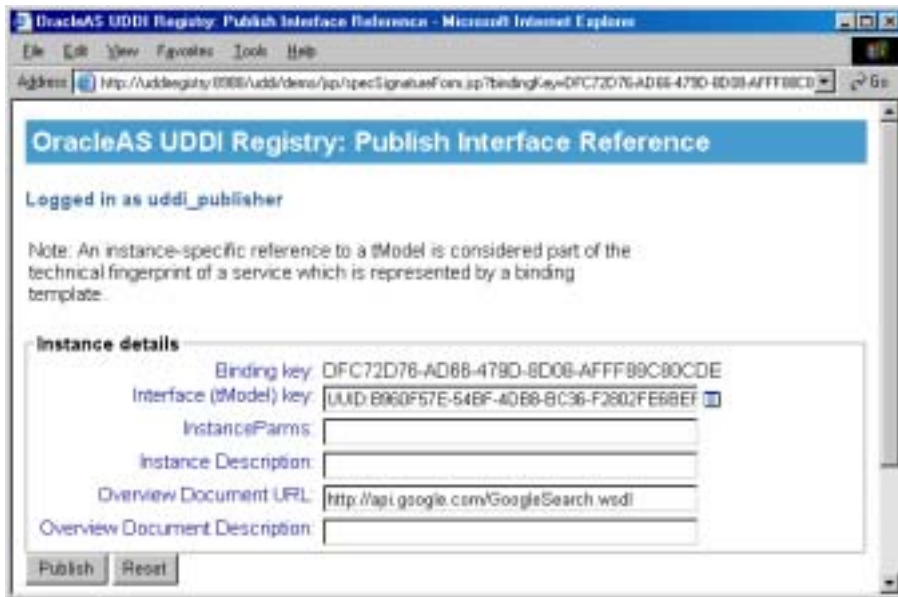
OracleAS UDDI Registry: Publish Interface Reference - Microsoft Internet Explorer

File Edit View Favorites Tools Help

Address http://uddiregistry:8988/uddi/demo/jsp/specSignatureForm.jsp?bindingKey=DFC72D76-AD88-479D-8D08-AFFF89C8 Go

OracleAS UDDI Registry: Publish Interface Reference

Logged in as uddi_publisher

Note: An instance-specific reference to a tModel is considered part of the technical fingerprint of a service which is represented by a binding template.

Instance details

Binding key: DFC72D76-AD88-479D-8D08-AFFF89C80CDE

Interface (tModel) key: UUID:B960F57E-54BF-4DB8-BC36-F2802FE6BEF

InstanceParms:

Instance Description:

Overview Document URL: http://api.google.com/GoogleSearch.wsdl

Overview Document Description:

Publish Reset